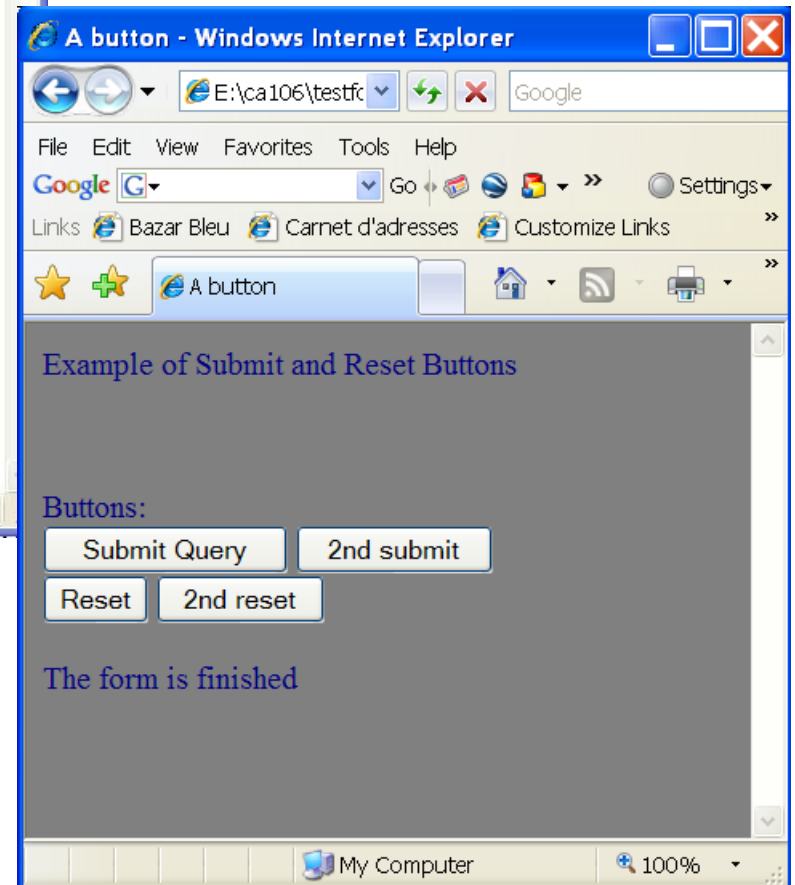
A button - Windows Internet Explorer

E:\ca106\testfc

Google

File Edit View Favorites Tools Help

Google G Go » Settings

Links Bazar Bleu Carnet d'adresses Customize Links »

A button

Example of Submit and Reset Buttons

Buttons:

Submit Query 2nd submit

Reset 2nd reset

The form is finished

My Computer 100%